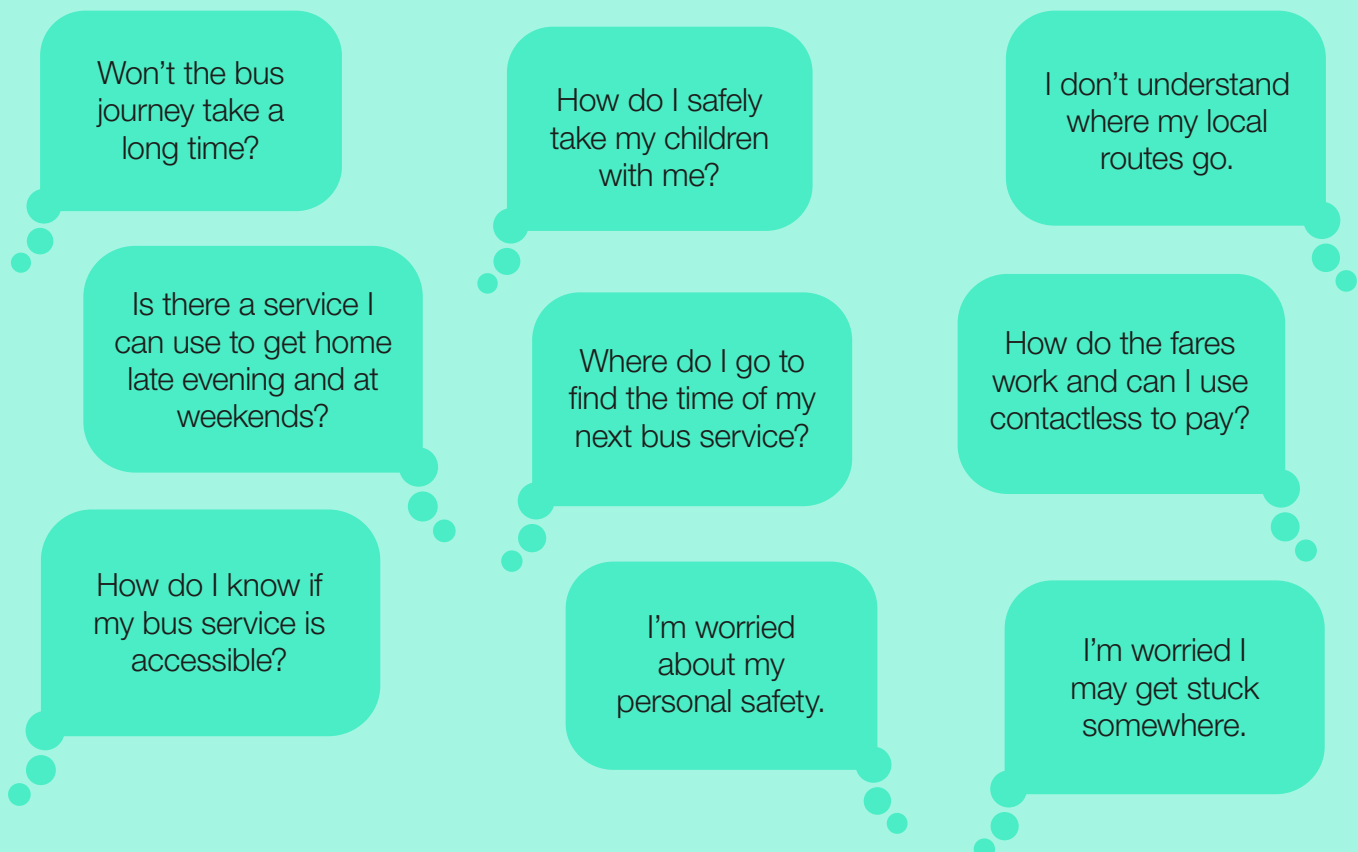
Won’t the bus journey take a long time?

Is there a service I can use to get home late evening and at weekends?

How do I know if my bus service is accessible?

How do I safely take my children with me?

Where do I go to find the time of my next bus service?

I’m worried about my personal safety.

I don’t understand where my local routes go.

How do the fares work and can I use contactless to pay?

I’m worried I may get stuck somewhere.